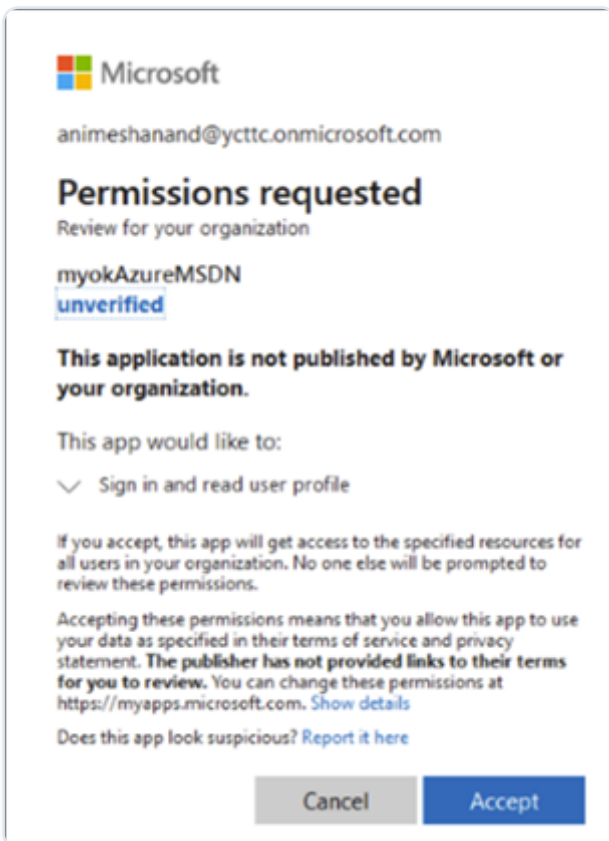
Microsoft

animeshanand@ycttc.onmicrosoft.com

Permissions requested

Review for your organization

myokAzureMSDN
unverified

This application is not published by Microsoft or your organization.

This app would like to:

Sign in and read user profile

If you accept, this app will get access to the specified resources for all users in your organization. No one else will be prompted to review these permissions.

Accepting these permissions means that you allow this app to use your data as specified in their terms of service and privacy statement. The publisher has not provided links to their terms for you to review. You can change these permissions at https://myapps.microsoft.com. Show details

Does this app look suspicious? Report it here

Cancel

Accept